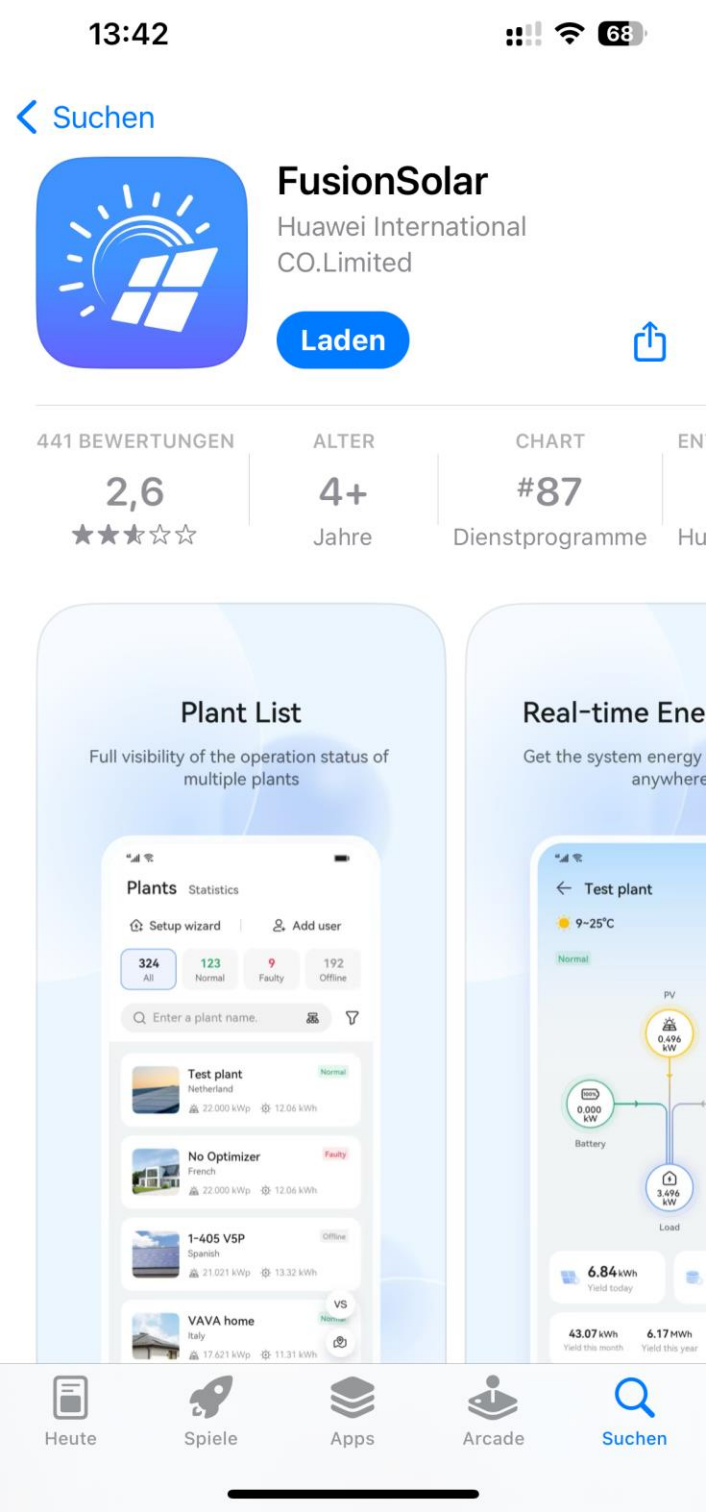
13:42

68

Suchen

FusionSolar

Huawei International CO.Limited

Laden

441 BEWERTUNGEN
2,6

ALTER
4+
Jahre

CHART
#87
Dienstprogramme

EN
Hu

Plant List

Full visibility of the operation status of multiple plants

Plants Statistics

Setup wizard

Add user

| 324 | 123 | 9 | 192 |
|---|---|---|---|
| All | Normal | Faulty | Offline |

Enter a plant name.

Test plant
Netherland
22.000 kWp 12.06 kWh
Normal

No Optimizer
French
22.000 kWp 12.06 kWh
Faulty

1-405 V5P
Spanish
21.021 kWp 13.32 kWh
Offline

VAVA home
Italy
17.621 kWp 11.31 kWh
Normal

VS

Real-time Ene

Get the system energy anywhere

Test plant

9~25°C

Normal

PV

0.496 kW

100%
0.000 kW
Battery

3.496 kW
Load

6.84 kWh
Yield today

43.07 kWh
Yield this month

6.17 MWh
Yield this year

Heute

Spiele

Apps

Arcade

Suchen